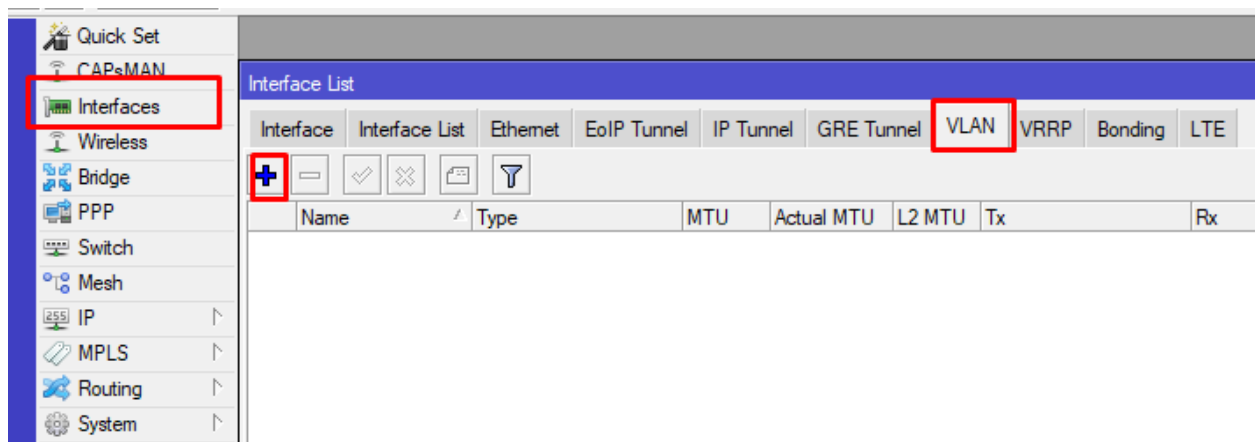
Quick Set
CAPsMAN
Interfaces
Wireless
Bridge
PPP
Switch
Mesh
IP
MPLS
Routing
System

Interface List

Interface | Interface List | Ethernet | EoIP Tunnel | IP Tunnel | GRE Tunnel | VLAN | VRRP | Bonding | LTE

| Name | Type | MTU | Actual MTU | L2 MTU | Tx | Rx |
|---|---|---|---|---|---|---|